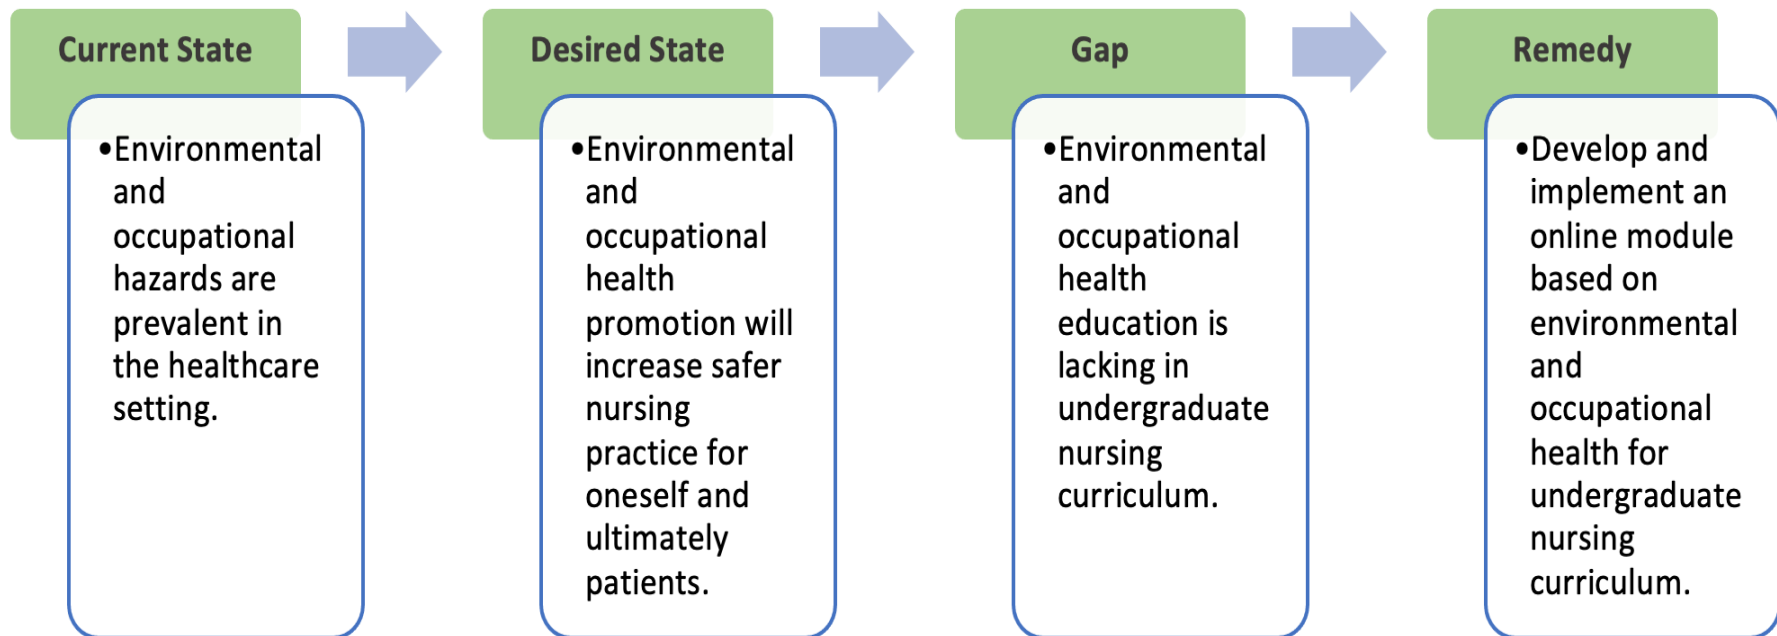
Current State

• Environmental and occupational hazards are prevalent in the healthcare setting.

Desired State

• Environmental and occupational health promotion will increase safer nursing practice for oneself and ultimately patients.

Gap

• Environmental and occupational health education is lacking in undergraduate nursing curriculum.

Remedy

• Develop and implement an online module based on environmental and occupational health for undergraduate nursing curriculum.